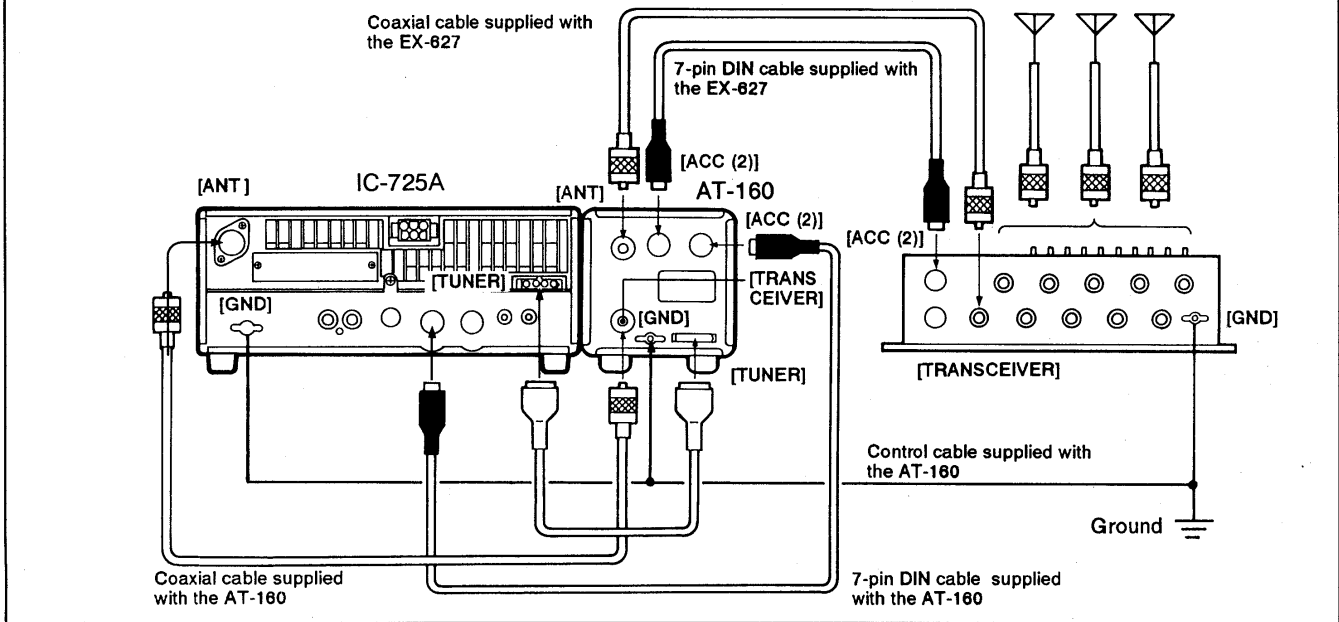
Coaxial cable supplied with the EX-627

7-pin DIN cable supplied with the EX-627

[ACC (2)]

[ANT]

IC-725A

[ANT]

AT-160

[ACC (2)]

[ACC (2)]

[TUNER]

[GND]

[TRANS CEIVER]

[GND]

[GND]

[TUNER]

[TRANSCEIVER]

Control cable supplied with the AT-160

Ground

Coaxial cable supplied with the AT-160

7-pin DIN cable supplied with the AT-160